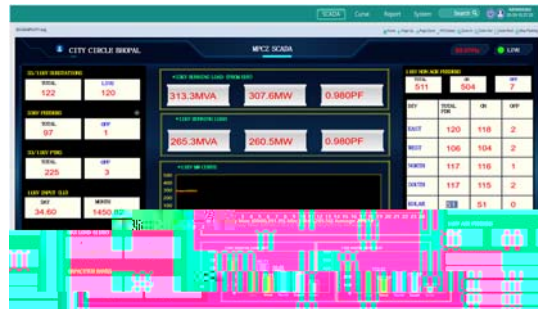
SCADA Curve Report System

CITY CIRCLE BHOPAL

MPCZ SCADA

LOW

33/11KV SUBSTATIONS
TOTAL 122
LIVE 120

33KV FEEDERS
TOTAL 97
OFF 1

33/11KV PTRS
TOTAL 225
OFF 3

11KV INPUT (LU)
DAY 34.60
MONTH 1450.82

33KV SERVING LOAD
313.3MVA
307.6MW
0.980PF

11KV SERVING LOAD
265.3MVA
260.5MW
0.980PF

11KV MW CURVE

11KV NON AGR FEEDERS
TOTAL 511
ON 504
OFF 7

| DIV | TOTAL FDR | ON | OFF |
|---|---|---|---|
| EAST | 120 | 118 | 2 |
| WEST | 106 | 104 | 2 |
| NORTH | 117 | 116 | 1 |
| SOUTH | 117 | 115 | 2 |
| KOLAR | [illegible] | 51 | 0 |

CAPACITOR BANKS
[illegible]